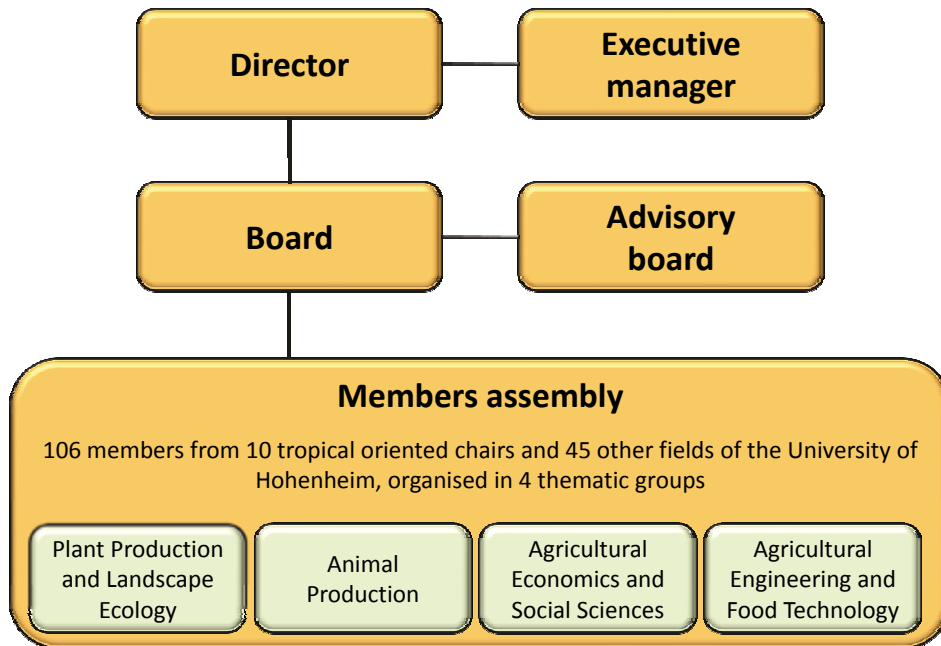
Director

Executive manager

Board

Advisory board

Members assembly

106 members from 10 tropical oriented chairs and 45 other fields of the University of Hohenheim, organised in 4 thematic groups

Plant Production and Landscape Ecology

Animal Production

Agricultural Economics and Social Sciences

Agricultural Engineering and Food Technology